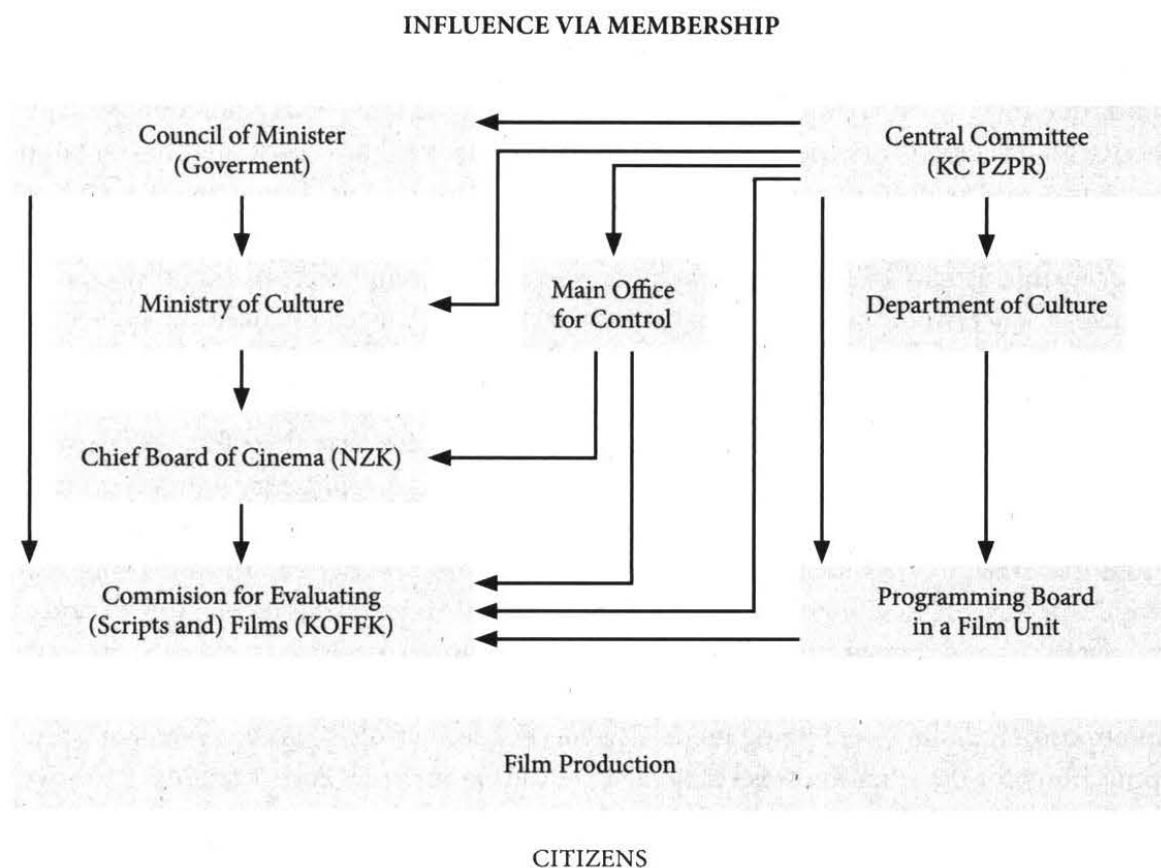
INFLUENCE VIA MEMBERSHIP

Council of Minister (Goverment)

Central Committee (KC PZPR)

Ministry of Culture

Main Office for Control

Department of Culture

Chief Board of Cinema (NZK)

Commision for Evaluating (Scripts and) Films (KOFFK)

Programming Board in a Film Unit

Film Production

CITIZENS